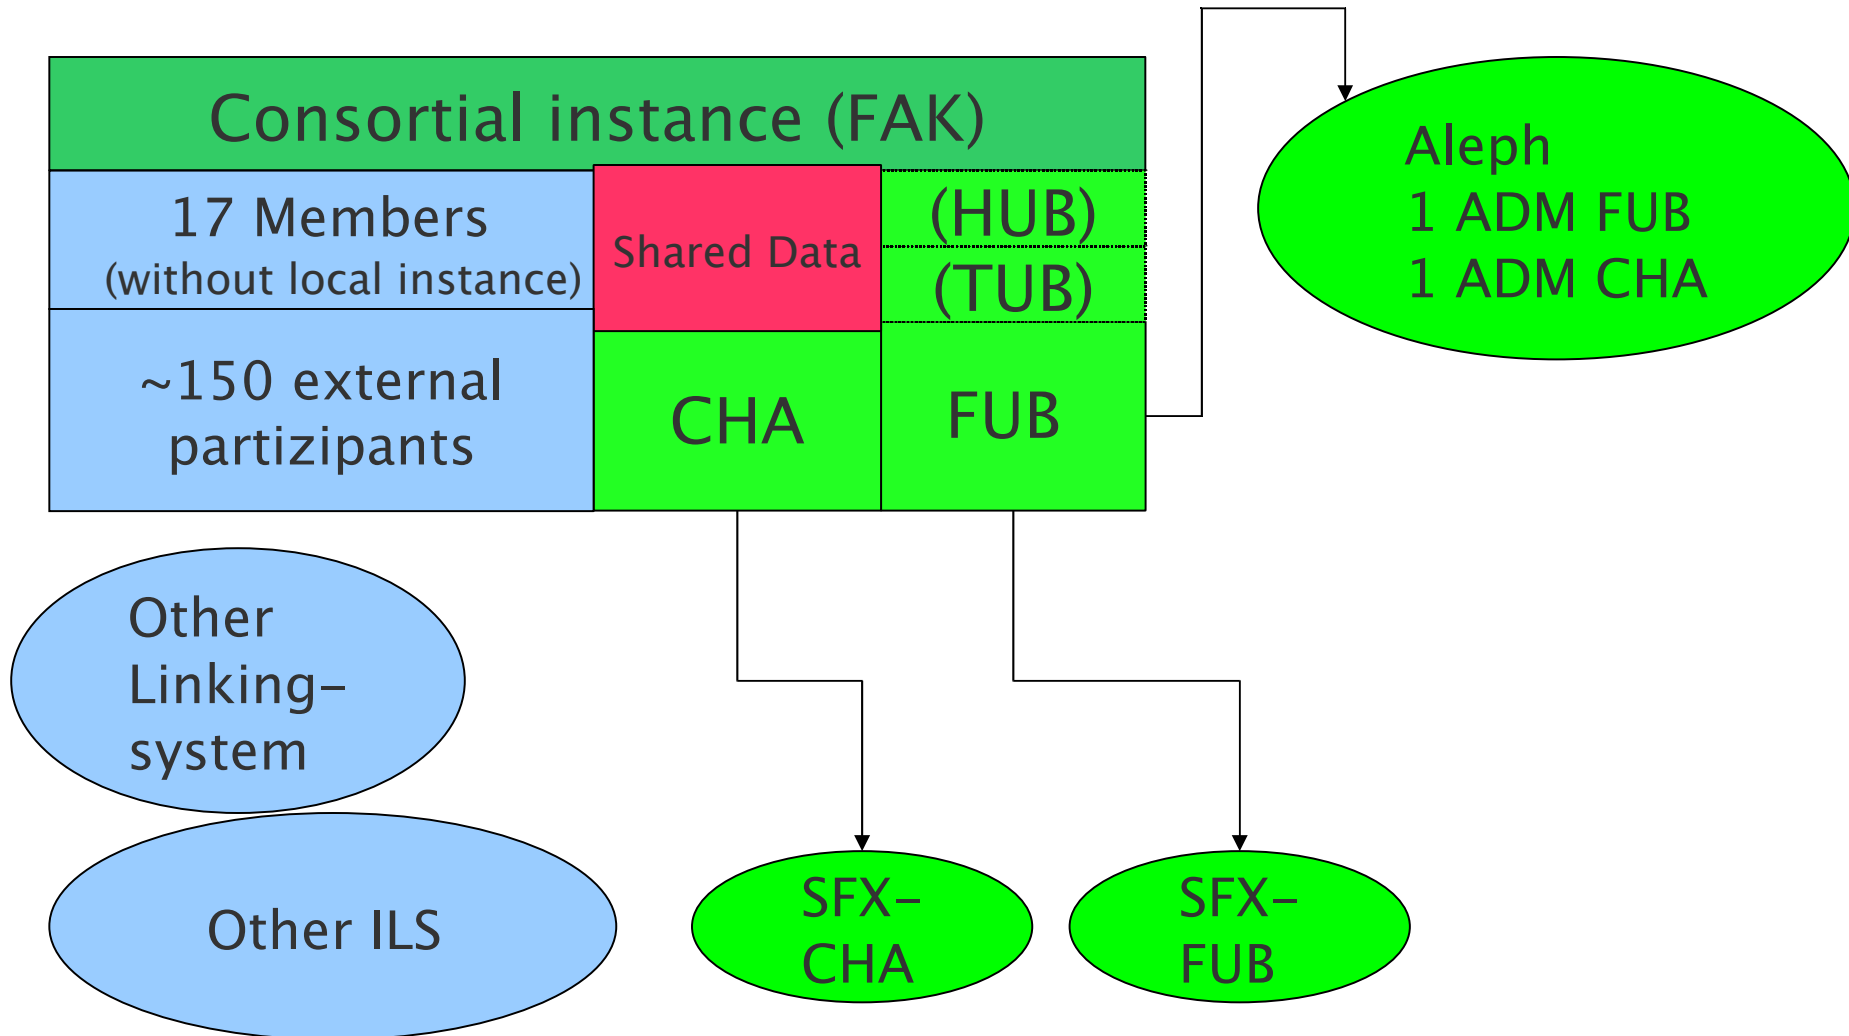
Consortial instance (FAK)

17 Members
(without local instance)

Shared Data

(HUB)

(TUB)

~150 external partizipants

CHA

FUB

Aleph
1 ADM FUB
1 ADM CHA

Other Linking-system

Other ILS

SFX-CHA

SFX-FUB